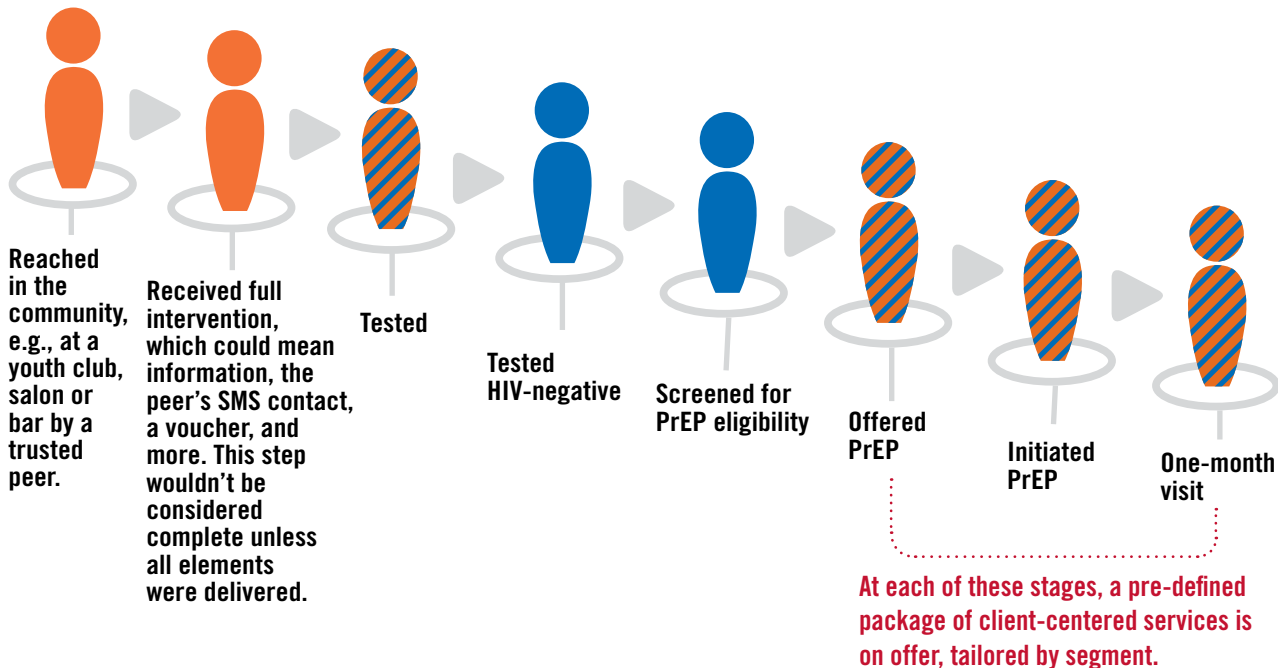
Reached in the community, e.g., at a youth club, salon or bar by a trusted peer.

Received full intervention, which could mean information, the peer's SMS contact, a voucher, and more. This step wouldn't be considered complete unless all elements were delivered.

Tested

Tested HIV-negative

Screened for PrEP eligibility

Offered PrEP

Initiated PrEP

One-month visit

At each of these stages, a pre-defined package of client-centered services is on offer, tailored by segment.